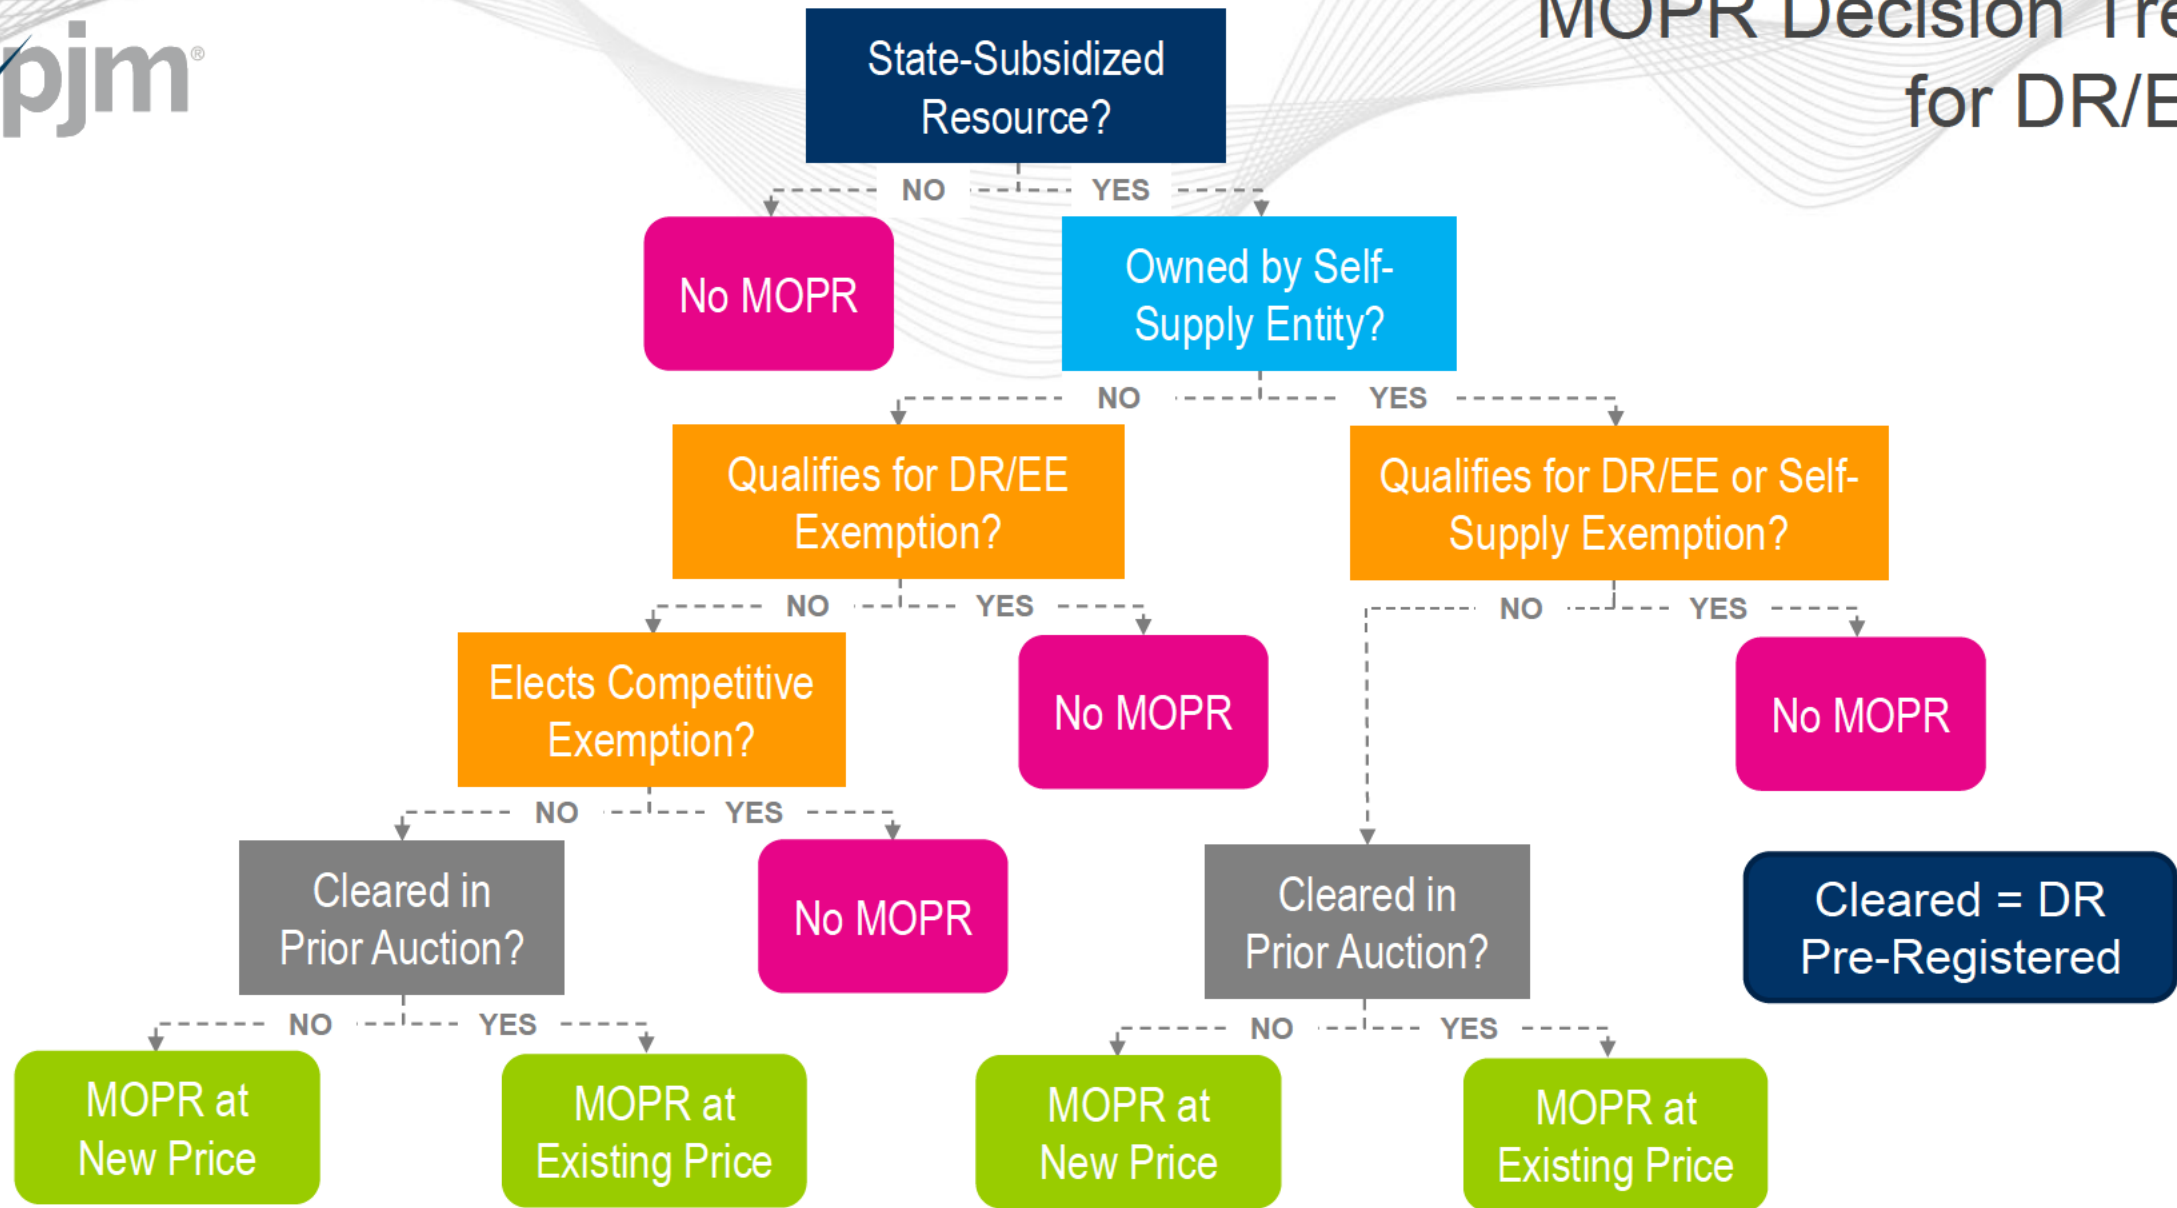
pjm®

MOPR Decision Tre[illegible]
for DR/E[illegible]

State-Subsidized Resource?

NO

YES

No MOPR

Owned by Self-Supply Entity?

NO

YES

Qualifies for DR/EE Exemption?

Qualifies for DR/EE or Self-Supply Exemption?

NO

YES

NO

YES

Elects Competitive Exemption?

No MOPR

No MOPR

NO

YES

Cleared in Prior Auction?

No MOPR

Cleared in Prior Auction?

Cleared = DR Pre-Registered

NO

YES

NO

YES

MOPR at New Price

MOPR at Existing Price

MOPR at New Price

MOPR at Existing Price